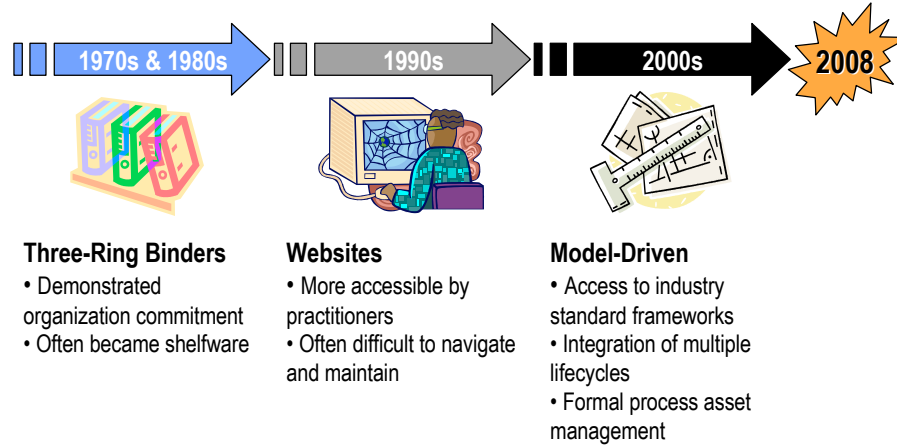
1970s & 1980s

1990s

2000s

2008

Three-Ring Binders
• Demonstrated organization commitment
• Often became shelfware

Websites
• More accessible by practitioners
• Often difficult to navigate and maintain

Model-Driven
• Access to industry standard frameworks
• Integration of multiple lifecycles
• Formal process asset management